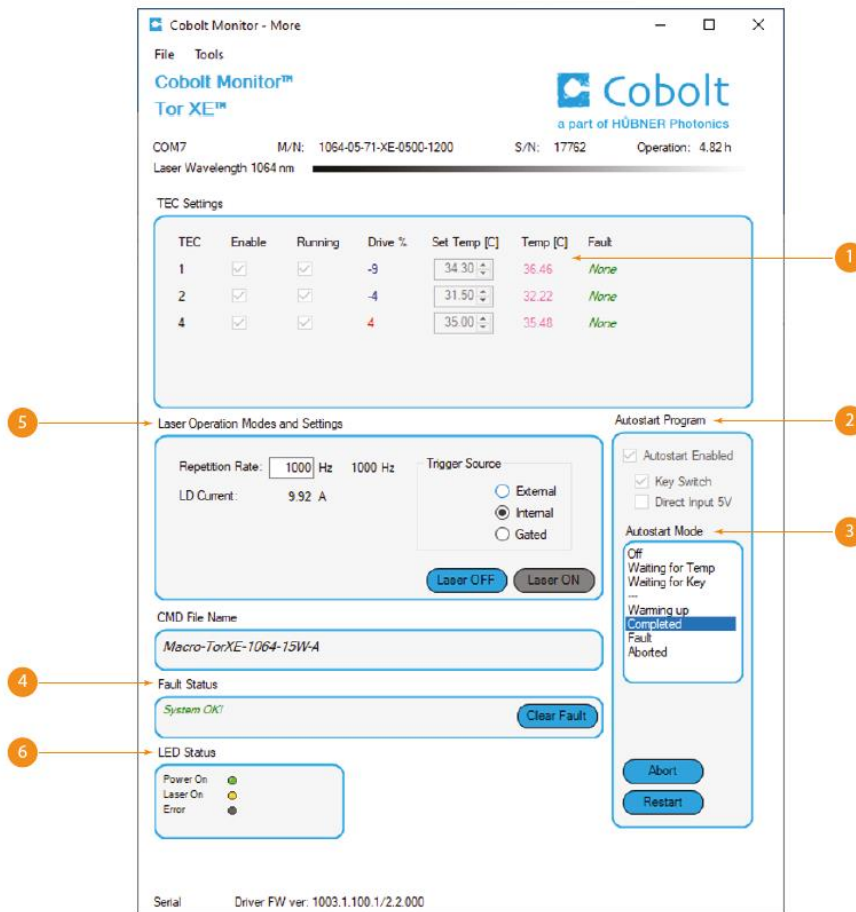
Cobolt Monitor - More

File Tools

Cobolt Monitor™
Tor XE™

Cobolt
a part of HÜBNER Photonics

COM7 M/N: 1064-05-71-XE-0500-1200 S/N: 17762 Operation: 4.82 h

Laser Wavelength 1064 nm

TEC Settings

| TEC | Enable | Running | Drive % | Set Temp [C] | Temp [C] | Fault |
|---|---|---|---|---|---|---|
| 1 | | | -9 | 34.30 | 36.46 | None |
| 2 | | | -4 | 31.50 | 32.22 | None |
| 4 | | | 4 | 35.00 | 35.48 | None |

1

Laser Operation Modes and Settings

5

Autostart Program

2

Repetition Rate: 1000 Hz 1000 Hz

LD Current: 9.92 A

Trigger Source

External
Internal
Gated

Laser OFF
Laser ON

Autostart Enabled
Key Switch
Direct Input 5V

Autostart Mode

3

Off
Waiting for Temp
Waiting for Key
---
Warming up
Completed
Fault
Aborted

CMD File Name

Macro-TorXE-1064-15W-A

4

Fault Status

System OK!

Clear Fault

6

LED Status

Power On
Laser On
Error

Abort
Restart

Serial Driver FW ver: 1003.1.100.1/2.2.000